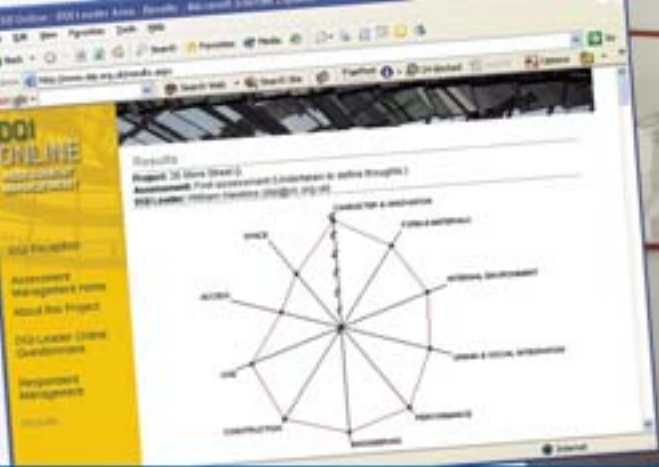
DQI Online - DQI Leader Area - Results - Microsoft Internet Explorer

File Edit View Favorites Tools Help

Back Search Favorites Media

Address http://www.dqi.org.uk/results.aspx Go

Search Web Search Site Toolbar Options

DQI ONLINE
ASSESSMENT MANAGEMENT

DQI Reception

Assessment Management Home

About this Project

DQI Leader Online Questionnaire

Respondent Management

Results

Results

Project: 26 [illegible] Street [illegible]

Assessment: First assessment (Undertaken to define thoughts)

DQI Leader: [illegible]

CHARACTER & INNOVATION

FORM & MATERIALS

INTERNAL ENVIRONMENT

URBAN & SOCIAL INTEGRATION

PERFORMANCE

ENGINEERING

CONSTRUCTION

USE

ACCESS

SPACE

Internet